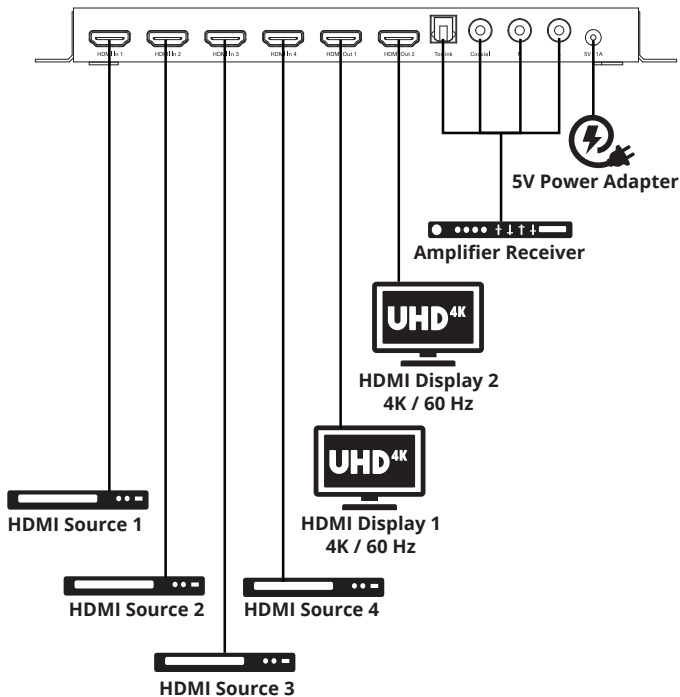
HDMI In 1
HDMI In 2
HDMI In 3
HDMI In 4
HDMI Out 1
HDMI Out 2
Toslink
Coaxial
5V/1A

5V Power Adapter

Amplifier Receiver

UHD$^{4K}$

HDMI Display 2
4K / 60 Hz

UHD$^{4K}$

HDMI Display 1
4K / 60 Hz

HDMI Source 1

HDMI Source 2

HDMI Source 4

HDMI Source 3